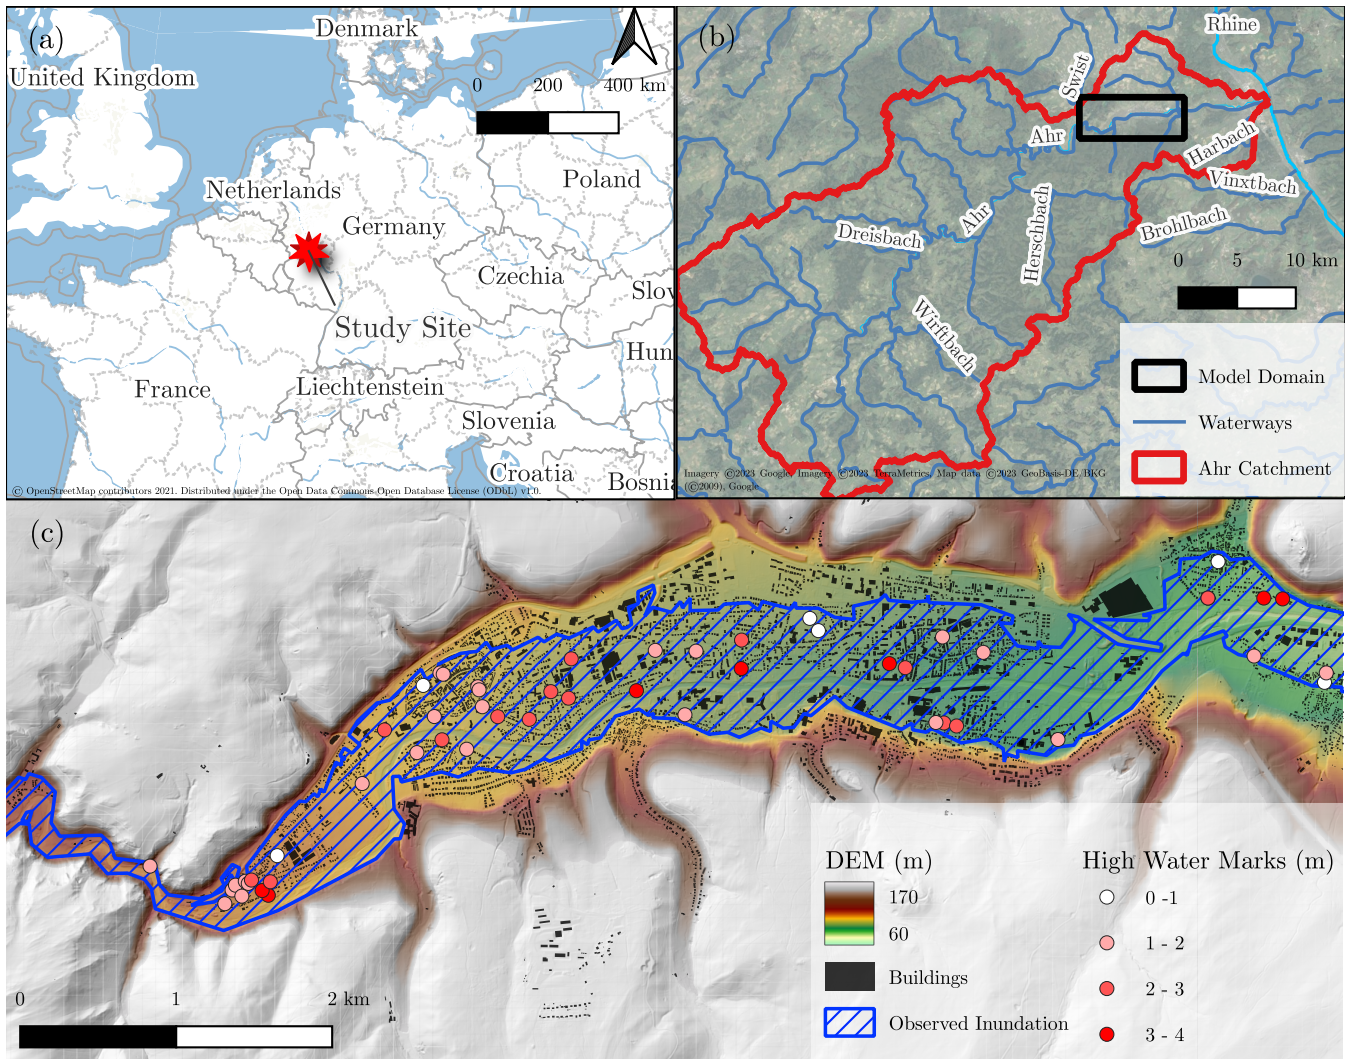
(a)
Denmark
United Kingdom
0 200 400 km
Netherlands
Poland
Germany
Czechia
Slov
Study Site
Hun
France
Liechtenstein
Slovenia
Croatia
Bosnia
© OpenStreetMap contributors 2021. Distributed under the Open Data Commons Open Database License (ODbL) v1.0.

(b)
Rhine
Swist
Ahr
Harbach
Vinxtbach
Brohlbach
Dreisbach
Ahr
Herschbach
Wirftbach
0 5 10 km
Model Domain
Waterways
Ahr Catchment
Imagery ©2023 Google, Imagery ©2023 TerraMetrics, Map data ©2023 GeoBasis-DE/BKG (©2009), Google

(c)
DEM (m)
170
60
Buildings
Observed Inundation
High Water Marks (m)
0 -1
1 - 2
2 - 3
3 - 4
0 1 2 km